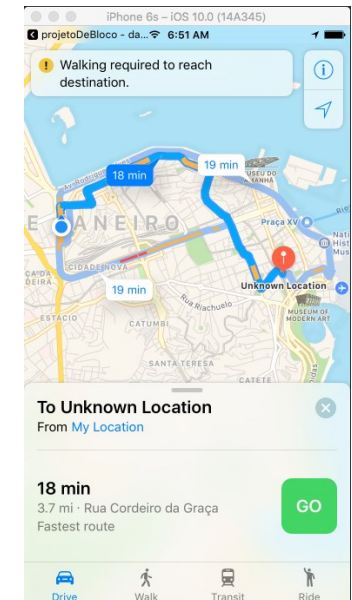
iPhone 6s – iOS 10.0 (14A345)

projetoDeBloco - da... 6:51 AM

Walking required to reach destination.

18 min

19 min

19 min

E JANEIRO

CIDADE NOVA

Praça XV

ESTACIO

CATUMBI

Rua Riachuelo

Unknown Location

MUSEUM OF MODERN ART

SANTA TERESA

CATETE

To Unknown Location

From My Location

18 min

3.7 mi · Rua Cordeiro da Graça

Fastest route

GO

Drive

Walk

Transit

Ride